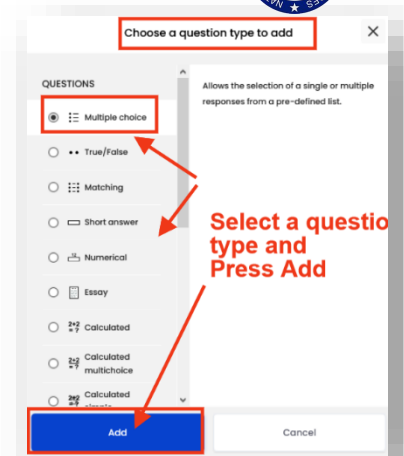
Choose a question type to add

QUESTIONS

Multiple choice

True/False

Matching

Short answer

Numerical

Essay

Calculated

Calculated multichoice

Calculated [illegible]

Allows the selection of a single or multiple responses from a pre-defined list.

Select a questio type and Press Add

Add

Cancel